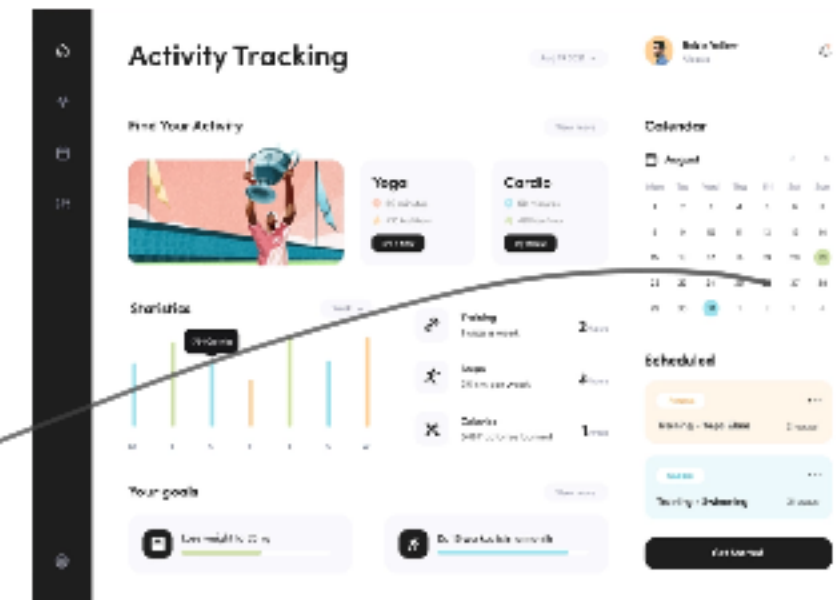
Activity Tracking

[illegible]

Find Your Activity

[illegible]

Yoga

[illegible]

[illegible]

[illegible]

Cardio

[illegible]

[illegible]

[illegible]

Statistics

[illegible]

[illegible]

Training

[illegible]

2 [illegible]

Steps

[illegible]

4 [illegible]

Calories

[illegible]

1 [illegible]

Your goals

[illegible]

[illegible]

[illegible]

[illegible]

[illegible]

Calendar

August

Scheduled

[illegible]

Training - Yoga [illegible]

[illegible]

Training - Swimming

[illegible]